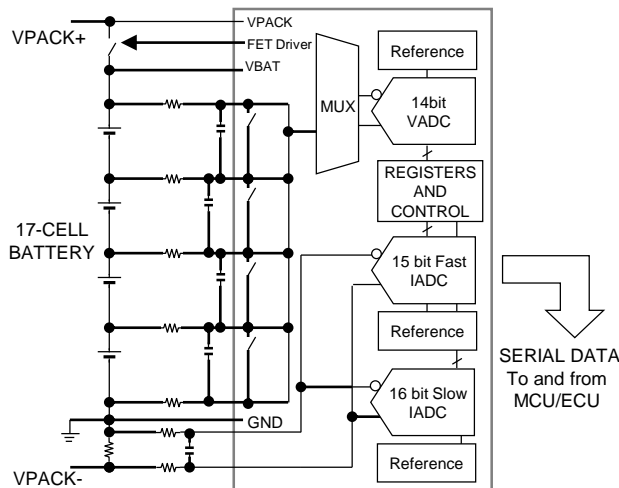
VPACK+

VPACK

FET Driver

VBAT

Reference

MUX

14bit VADC

REGISTERS AND CONTROL

17-CELL BATTERY

15 bit Fast IADC

Reference

SERIAL DATA To and from MCU/ECU

16 bit Slow IADC

GND

Reference

VPACK-